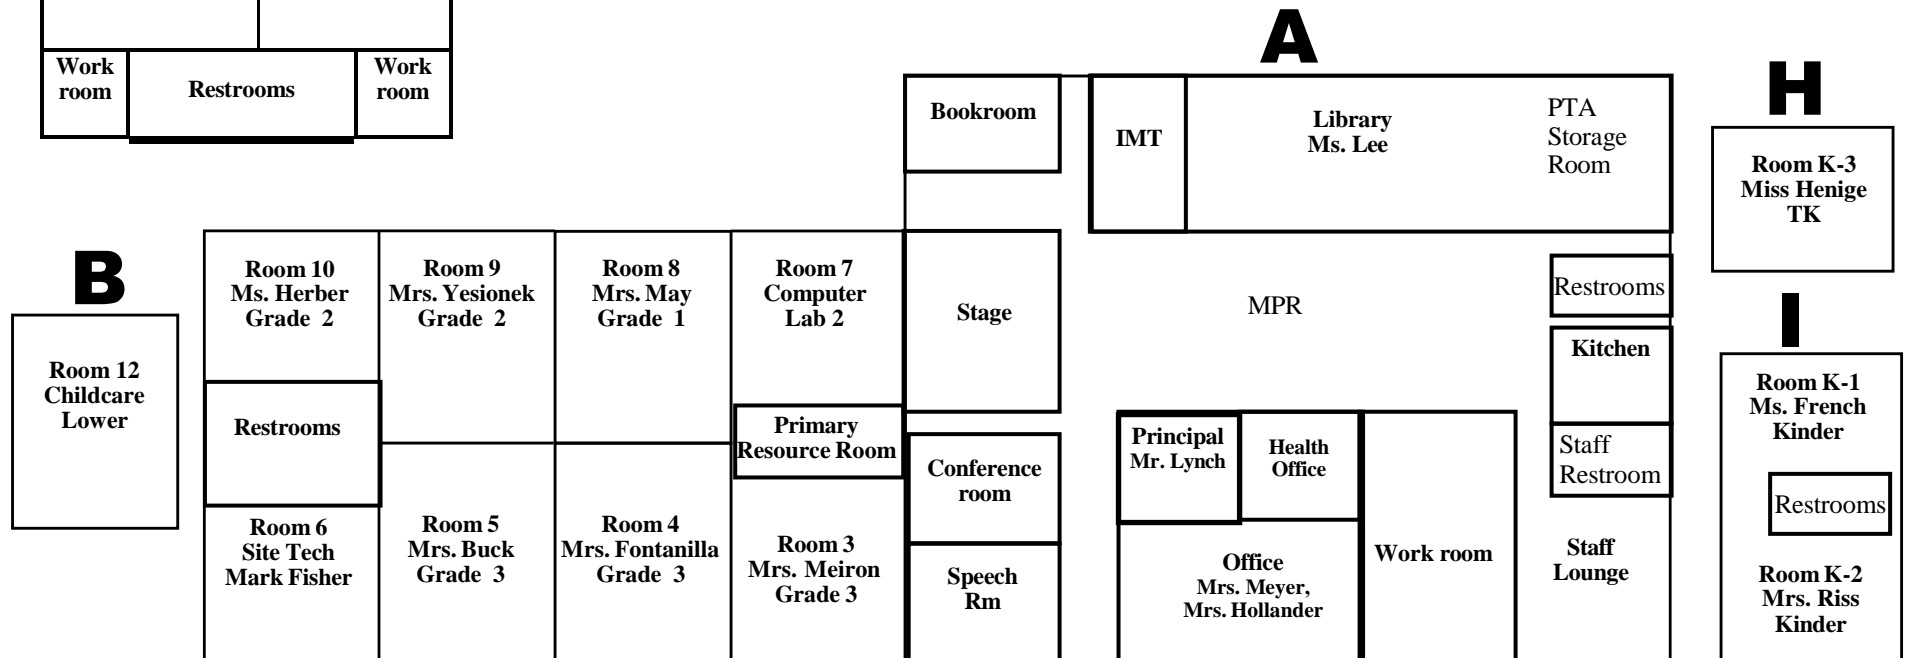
Work room

Restrooms

Work room

A

Bookroom

IMT

Library
Ms. Lee

PTA
Storage
Room

H

Room K-3
Miss Henige
TK

B

Room 12
Childcare
Lower

Room 10
Ms. Herber
Grade 2

Room 9
Mrs. Yesionek
Grade 2

Room 8
Mrs. May
Grade 1

Room 7
Computer
Lab 2

Stage

MPR

Restrooms

I

Kitchen

Room K-1
Ms. French
Kinder

Restrooms

Primary
Resource Room

Conference
room

Principal
Mr. Lynch

Health
Office

Staff
Restroom

Restrooms

Room 6
Site Tech
Mark Fisher

Room 5
Mrs. Buck
Grade 3

Room 4
Mrs. Fontanilla
Grade 3

Room 3
Mrs. Meiron
Grade 3

Speech
Rm

Office
Mrs. Meyer,
Mrs. Hollander

Work room

Staff
Lounge

Room K-2
Mrs. Riss
Kinder